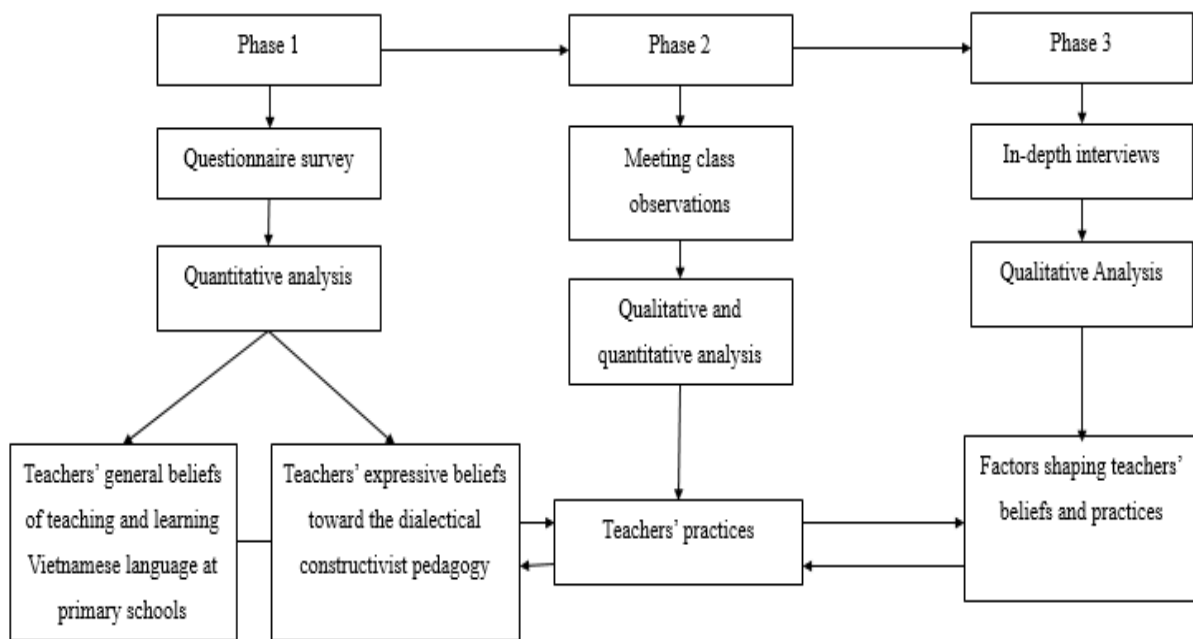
Phase 1

Phase 2

Phase 3

Questionnaire survey

Meeting class observations

In-depth interviews

Quantitative analysis

Qualitative and quantitative analysis

Qualitative Analysis

Teachers' general beliefs of teaching and learning Vietnamese language at primary schools

Teachers' expressive beliefs toward the dialectical constructivist pedagogy

Teachers' practices

Factors shaping teachers' beliefs and practices